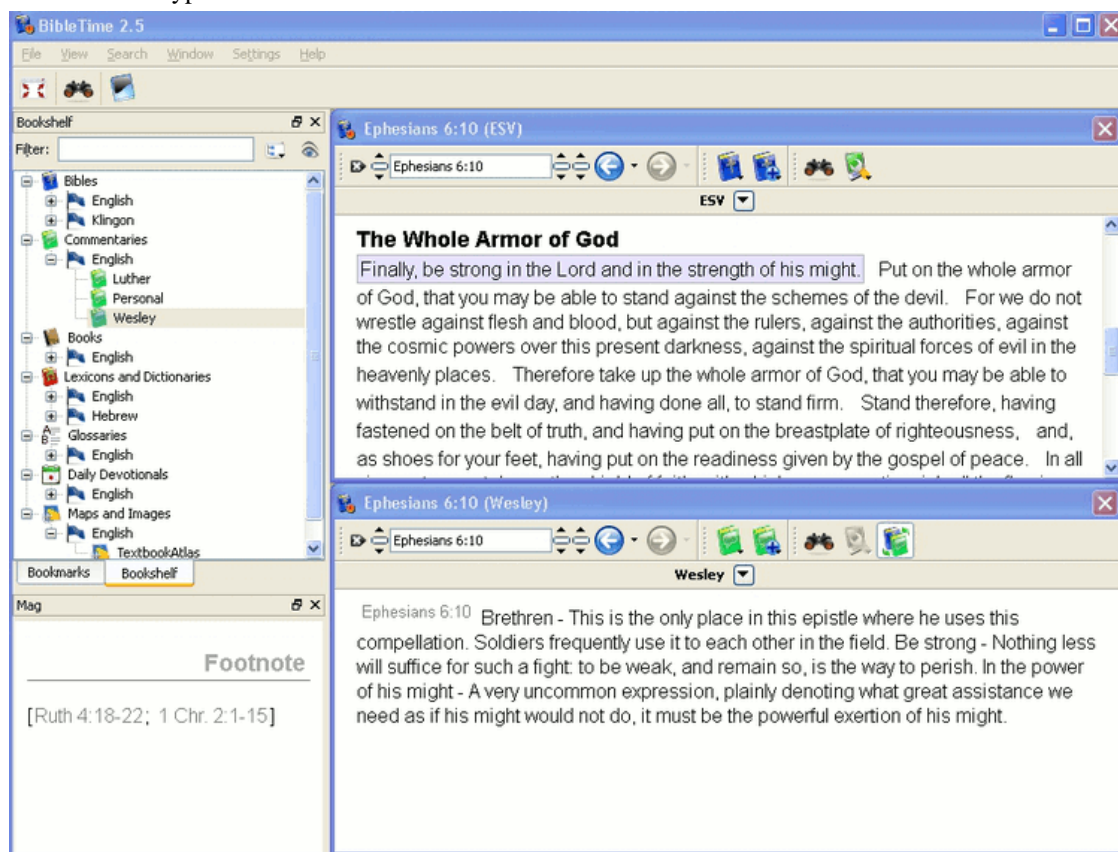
BibleTime 2.5

File View Search Window Settings Help

Bookshelf

Filter:

Bibles
English
Klingon
Commentaries
English
Luther
Personal
Wesley
Books
English
Lexicons and Dictionaries
English
Hebrew
Glossaries
English
Daily Devotionals
English
Maps and Images
English
TextbookAtlas

Bookmarks Bookshelf

Mag

Footnote

[Ruth 4:18-22; 1 Chr. 2:1-15]

Ephesians 6:10 (ESV)

Ephesians 6:10

ESV

The Whole Armor of God

Finally, be strong in the Lord and in the strength of his might. Put on the whole armor of God, that you may be able to stand against the schemes of the devil. For we do not wrestle against flesh and blood, but against the rulers, against the authorities, against the cosmic powers over this present darkness, against the spiritual forces of evil in the heavenly places. Therefore take up the whole armor of God, that you may be able to withstand in the evil day, and having done all, to stand firm. Stand therefore, having fastened on the belt of truth, and having put on the breastplate of righteousness, and, as shoes for your feet, having put on the readiness given by the gospel of peace. In all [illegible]

Ephesians 6:10 (Wesley)

Ephesians 6:10

Wesley

Ephesians 6:10 Brethren - This is the only place in this epistle where he uses this compellation. Soldiers frequently use it to each other in the field. Be strong - Nothing less will suffice for such a fight: to be weak, and remain so, is the way to perish. In the power of his might - A very uncommon expression, plainly denoting what great assistance we need as if his might would not do, it must be the powerful exertion of his might.